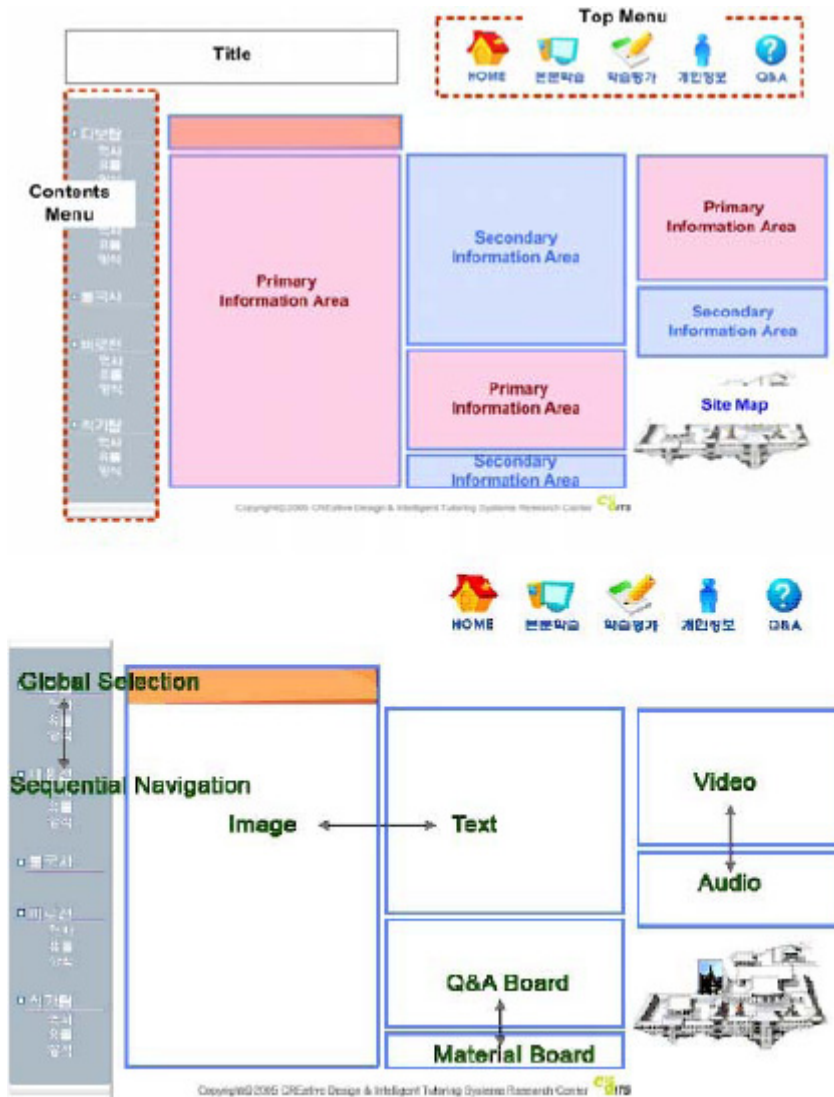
Title

Top Menu

HOME 본문학습 학습평가 개인정보 Q&A

Contents Menu

• 다보탑
역사
유물
양식

• 불국사

• 비로전
역사
유물
양식

• 석가탑
역사
유물
양식

Primary Information Area

Secondary Information Area

Primary Information Area

Secondary Information Area

Primary Information Area

Secondary Information Area

Site Map

Copyright© 2005 CREative Design & Intelligent Tutoring Systems Research Center CDITS

HOME 본문학습 학습평가 개인정보 Q&A

Global Selection

Sequential Navigation

Image

Text

Video

Audio

Q&A Board

Material Board

Copyright© 2005 CREative Design & Intelligent Tutoring Systems Research Center CDITS